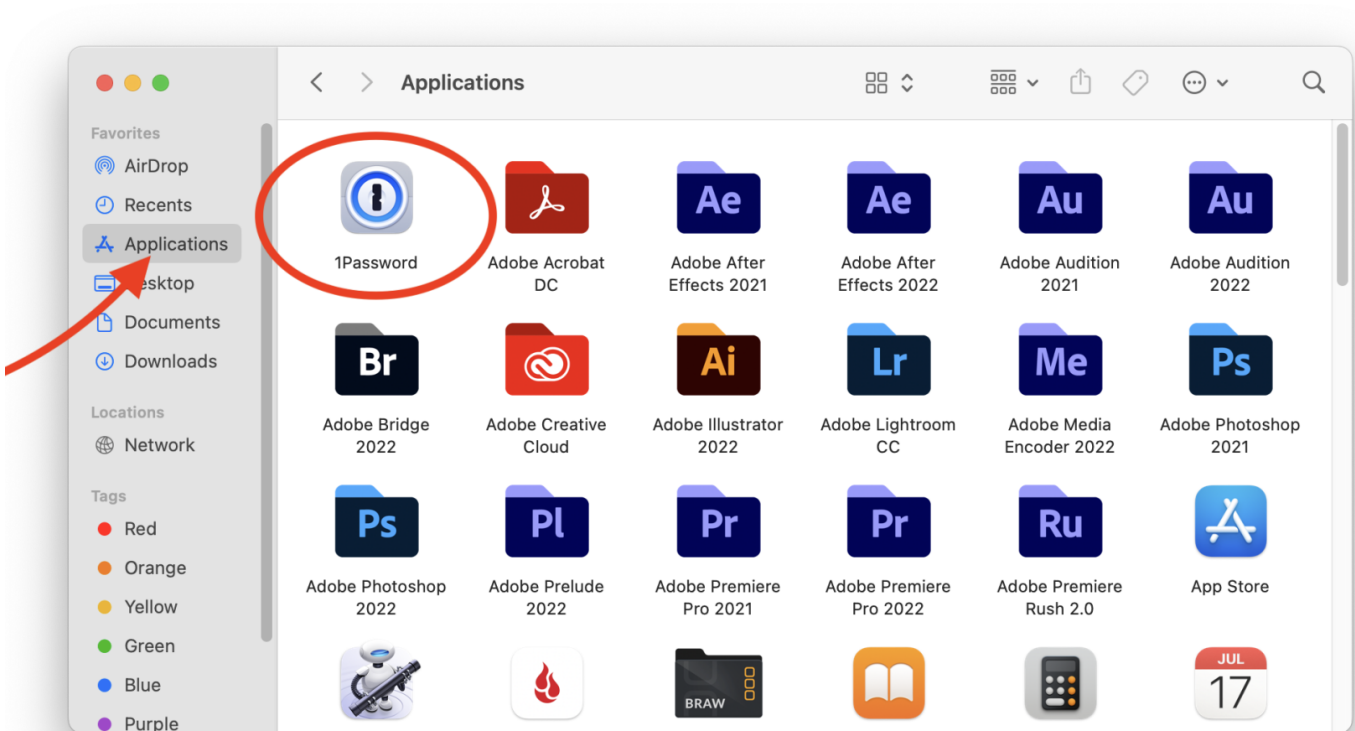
Applications

Favorites
AirDrop
Recents
Applications
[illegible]esktop
Documents
Downloads

Locations
Network

Tags
Red
Orange
Yellow
Green
Blue
Purple

1Password
Adobe Acrobat DC
Ae
Adobe After Effects 2021
Ae
Adobe After Effects 2022
Au
Adobe Audition 2021
Au
Adobe Audition 2022

Br
Adobe Bridge 2022
Adobe Creative Cloud
Ai
Adobe Illustrator 2022
Lr
Adobe Lightroom CC
Me
Adobe Media Encoder 2022
Ps
Adobe Photoshop 2021

Ps
Adobe Photoshop 2022
Pl
Adobe Prelude 2022
Pr
Adobe Premiere Pro 2021
Pr
Adobe Premiere Pro 2022
Ru
Adobe Premiere Rush 2.0
App Store

BRAW
JUL
17